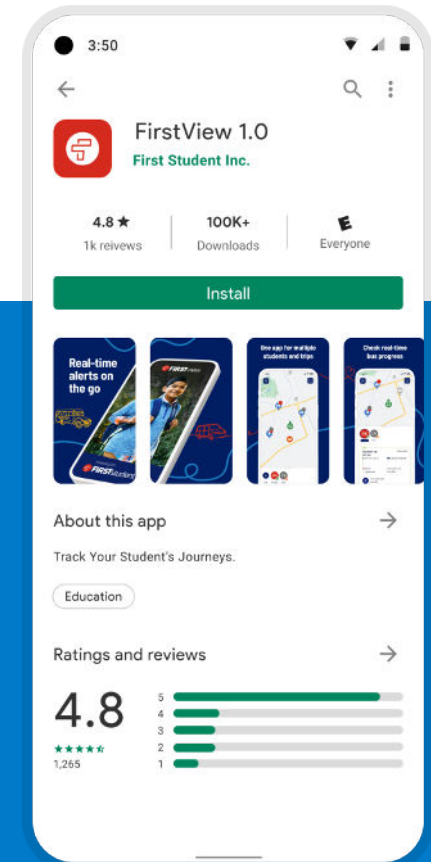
3:50

FirstView 1.0
First Student Inc.

4.8 ★
1k reivews

100K+
Downloads

E
Everyone

Install

Real-time alerts on the go

FIRST Student

FIRST

One app for multiple students and trips

Check real-time bus progress

About this app

Track Your Student's Journeys.

Education

Ratings and reviews

4.8
★★★★★
1,265

5
4
3
2
1